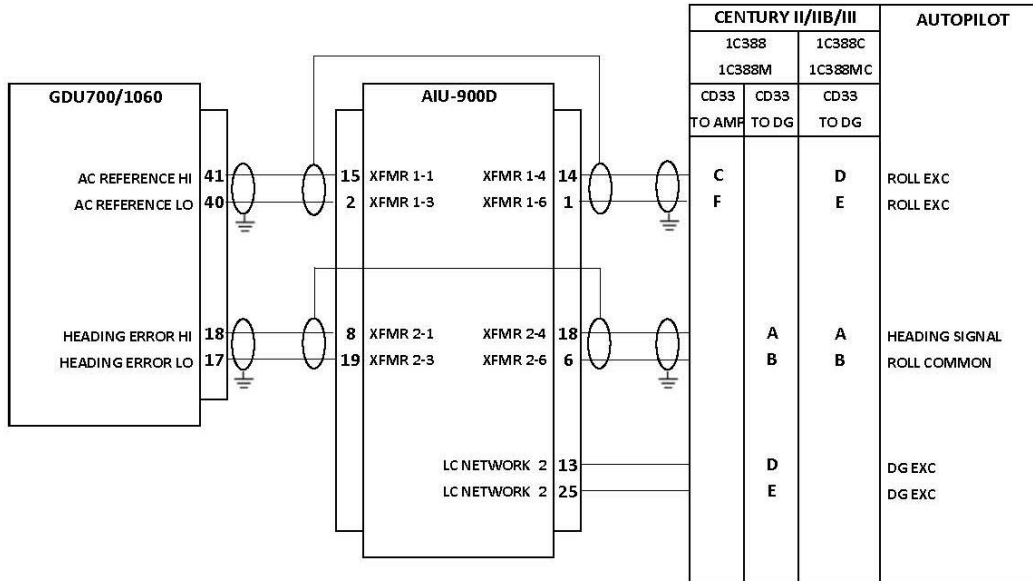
GDU700/1060

AC REFERENCE HI 41
AC REFERENCE LO 40

HEADING ERROR HI 18
HEADING ERROR LO 17

AIU-900D

15 XFMR 1-1
2 XFMR 1-3
XFMR 1-4 14
XFMR 1-6 1

8 XFMR 2-1
19 XFMR 2-3
XFMR 2-4 18
XFMR 2-6 6

LC NETWORK 2 13
LC NETWORK 2 25

| CENTURY II/IIB/III | | | AUTOPILOT |
|---|---|---|---|
| 1C388 1C388M | | 1C388C 1C388MC | |
| CD33 TO AMP | CD33 TO DG | CD33 TO DG | |
| C | | D | ROLL EXC |
| F | | E | ROLL EXC |
| | A | A | HEADING SIGNAL |
| | B | B | ROLL COMMON |
| | D | | DG EXC |
| | E | | DG EXC |